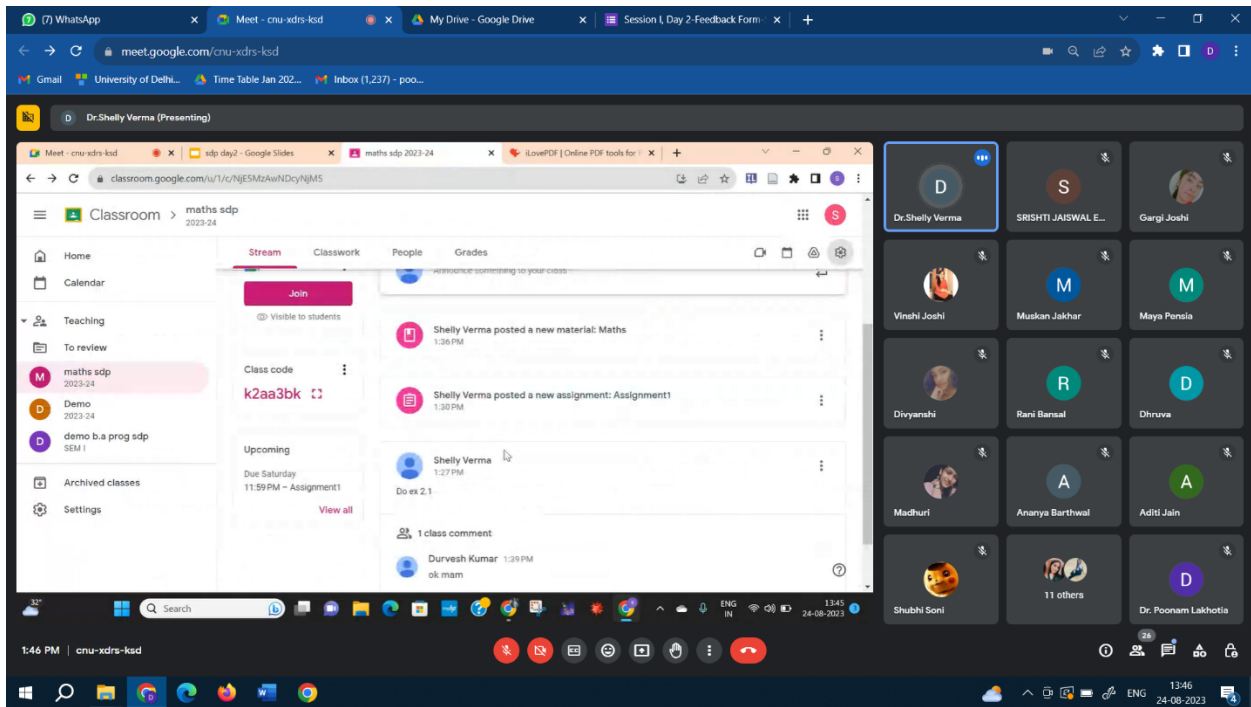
(7) WhatsApp
Meet - cnu-xdrs-ksd
My Drive - Google Drive
Session I, Day 2-Feedback Form
meet.google.com/cnu-xdrs-ksd
Gmail
University of Delhi...
Time Table Jan 202...
Inbox (1,237) - poo...
D
Dr.Shelly Verma (Presenting)

Meet - cnu-xdrs-ksd
sdp day2 - Google Slides
maths sdp 2023-24
iLovePDF | Online PDF tools for
classroom.google.com/u/1/c/NjE5MzAwNDcyNjM5
Classroom > maths sdp 2023-24
Stream
Classwork
People
Grades
Home
Calendar
Teaching
To review
maths sdp 2023-24
Demo 2023-24
demo b.a prog sdp SEM I
Archived classes
Settings
Join
Visible to students
Class code
k2aa3bk
Upcoming
Due Saturday
11:59 PM – Assignment1
View all
Announce something to your class
Shelly Verma posted a new material: Maths
1:36 PM
Shelly Verma posted a new assignment: Assignment1
1:30 PM
Shelly Verma
1:27 PM
Do ex 2.1
1 class comment
Durvesh Kumar 1:39 PM
ok mam
32°
Search
ENG IN
13:45 24-08-2023

D
Dr.Shelly Verma
S
SRISHTI JAISWAL E...
Gargi Joshi
Vinshi Joshi
M
Muskan Jakhar
M
Maya Pensia
Divyanshi
R
Rani Bansal
D
Dhruva
Madhuri
A
Ananya Barthwal
A
Aditi Jain
Shubhi Soni
11 others
D
Dr. Poonam Lakhotia

1:46 PM | cnu-xdrs-ksd
26
ENG
13:46
24-08-2023
4